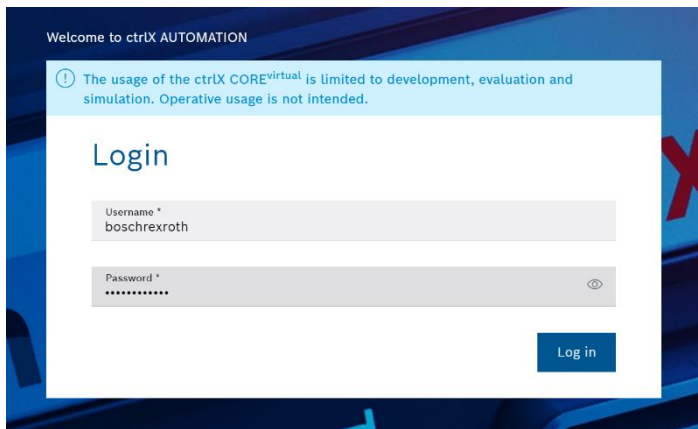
Welcome to ctrlX AUTOMATION

The usage of the ctrlX CORE$^{virtual}$ is limited to development, evaluation and simulation. Operative usage is not intended.

Login

Username *
boschrexroth

Password *
••••••••••••

Log in